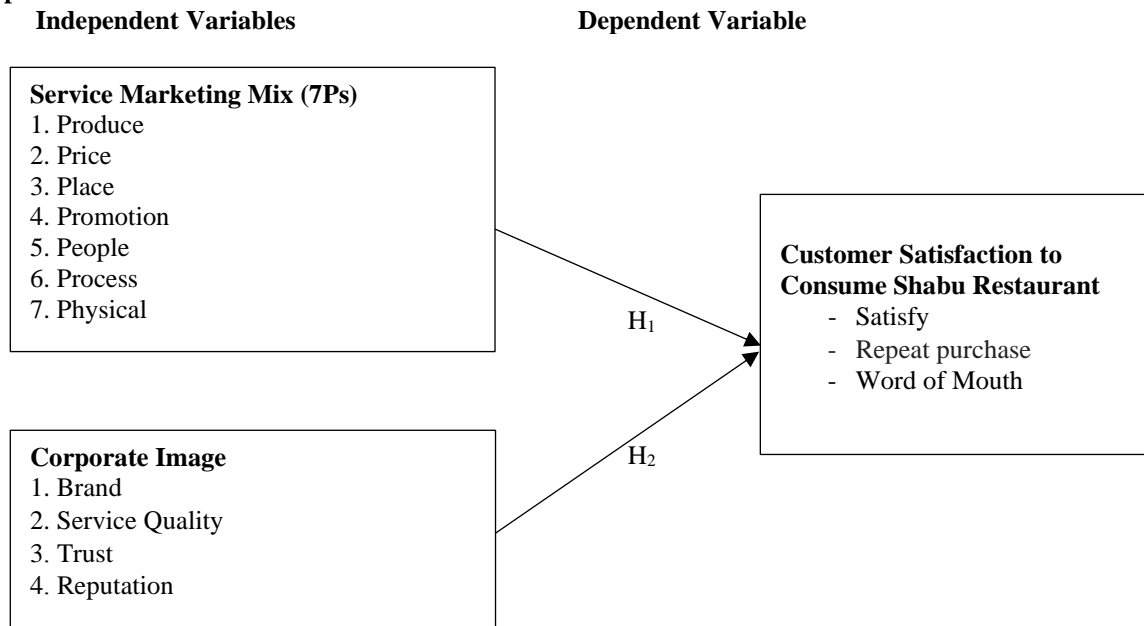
Independent Variables

Dependent Variable

Service Marketing Mix (7Ps)
1. Produce
2. Price
3. Place
4. Promotion
5. People
6. Process
7. Physical

$H_1$

Customer Satisfaction to Consume Shabu Restaurant
- Satisfy
- Repeat purchase
- Word of Mouth

$H_2$

Corporate Image
1. Brand
2. Service Quality
3. Trust
4. Reputation